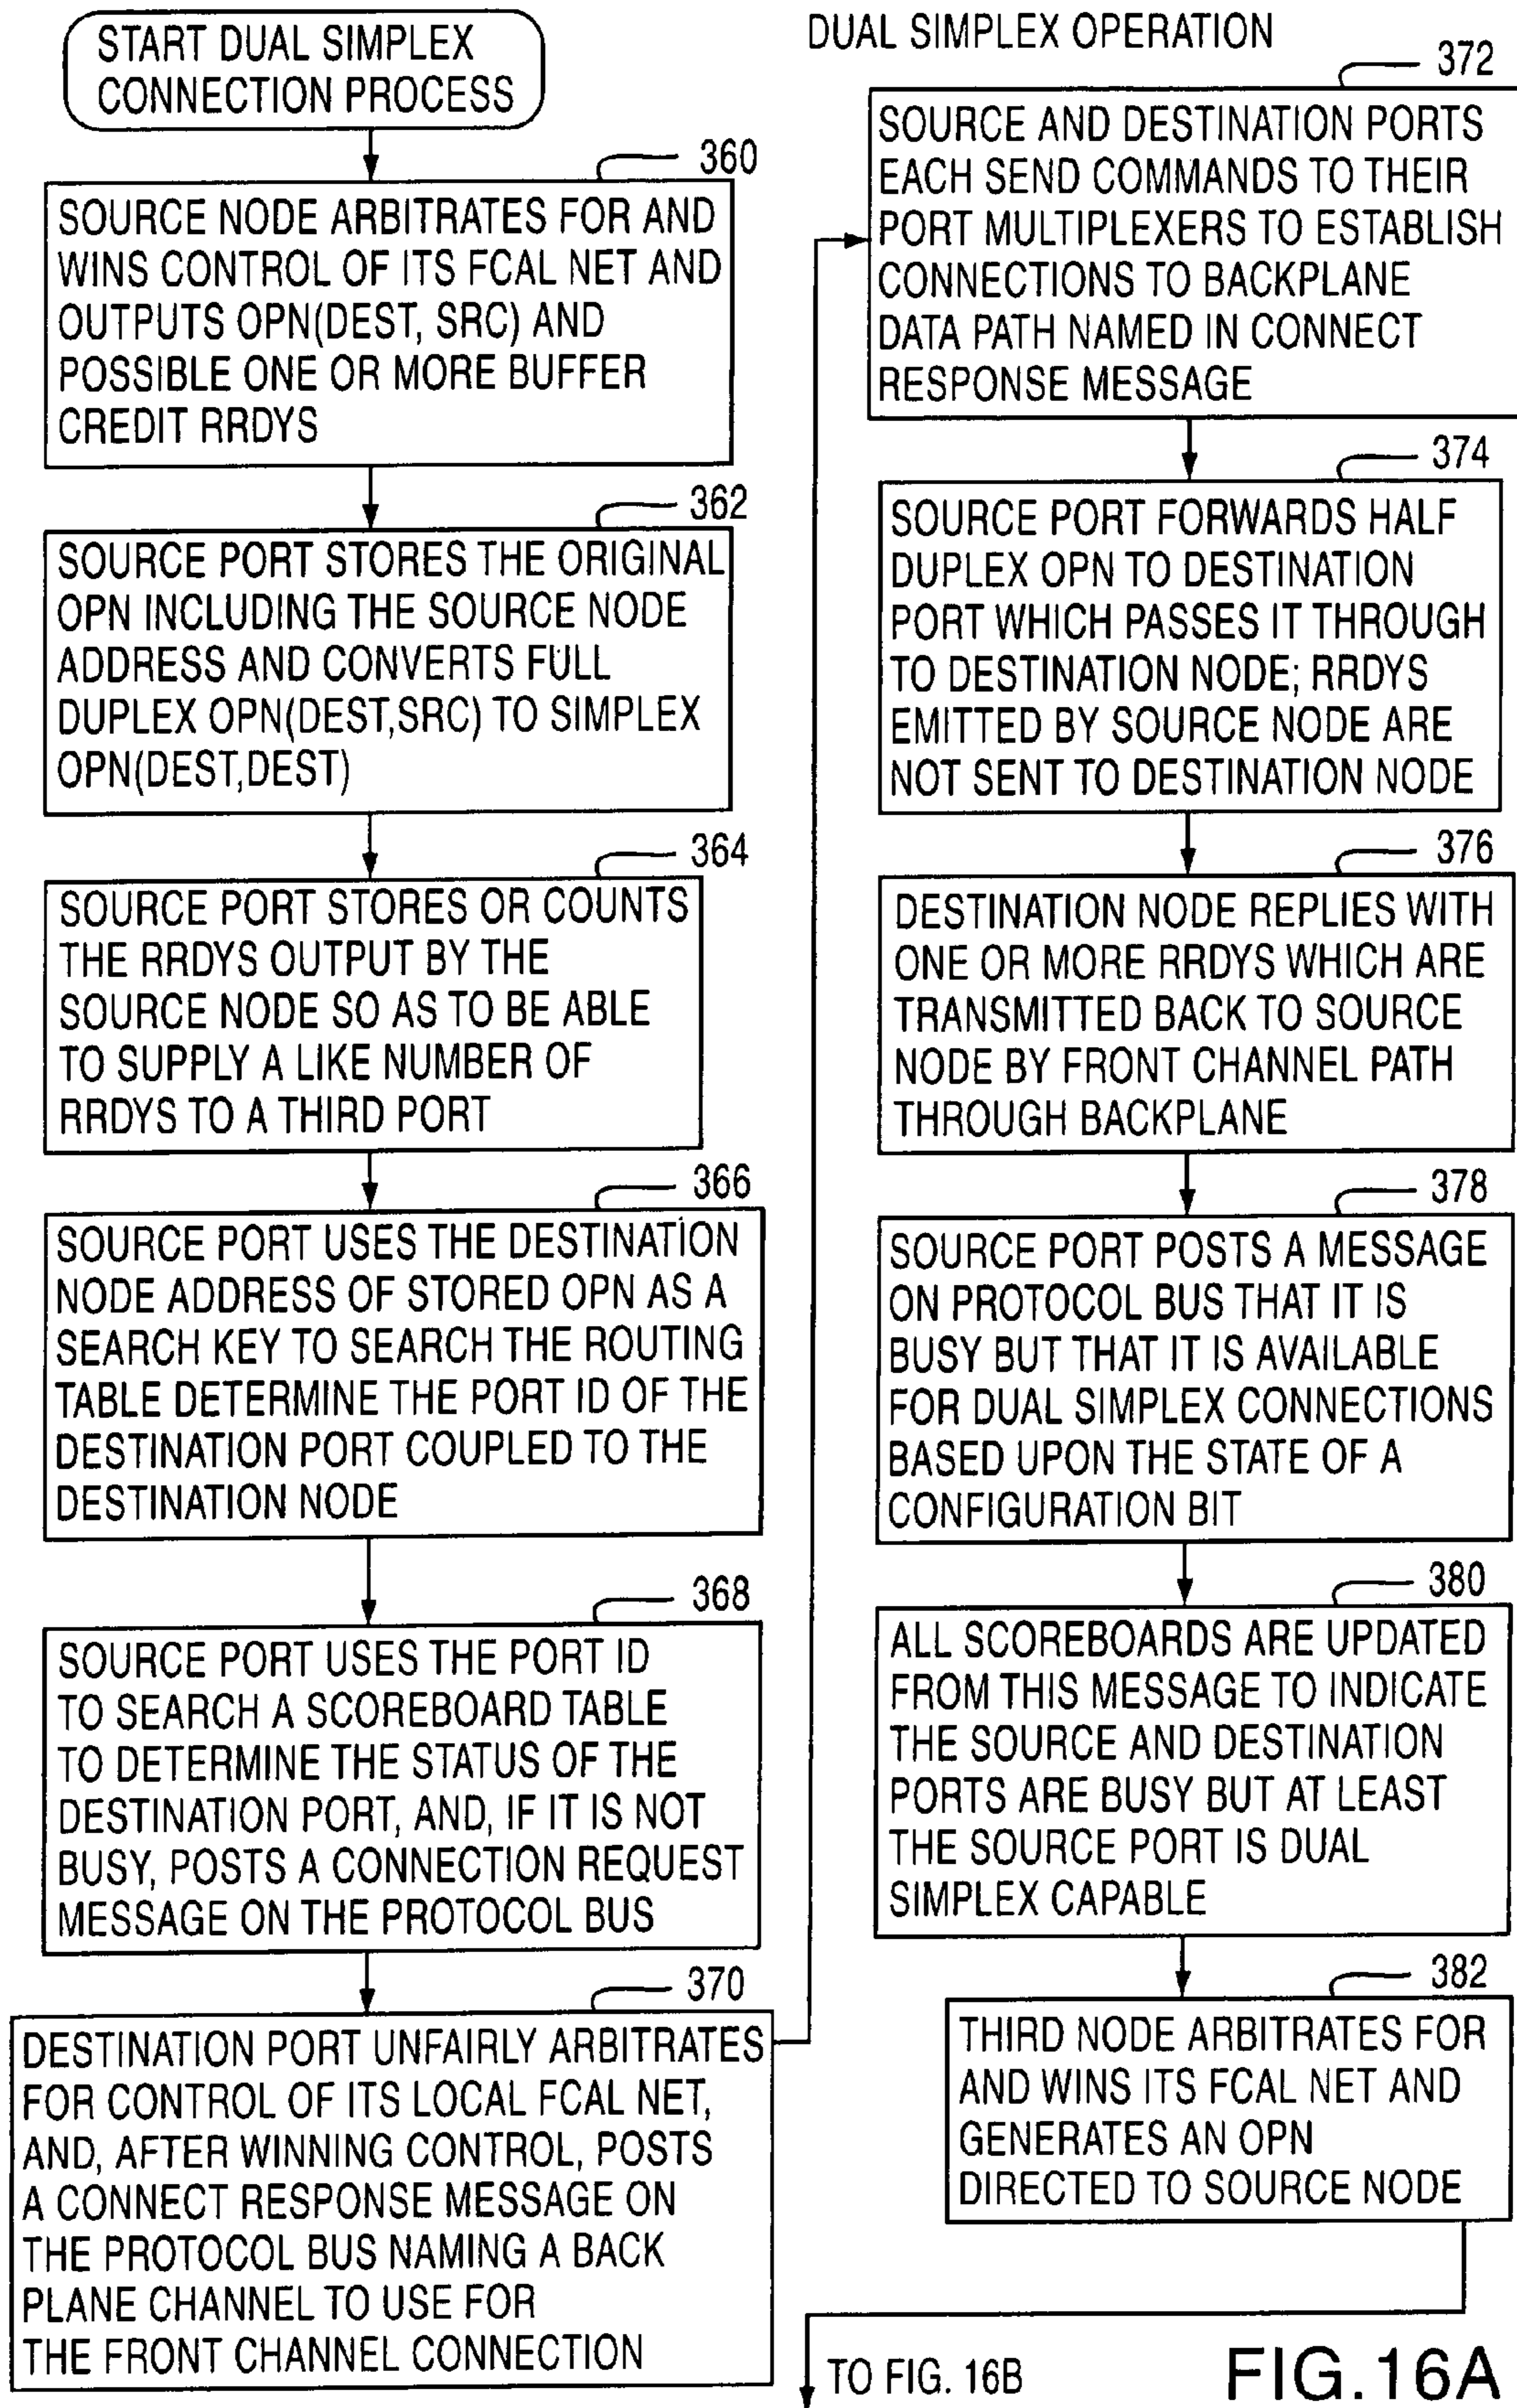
START DUAL SIMPLEX CONNECTION PROCESS

360
SOURCE NODE ARBITRATES FOR AND WINS CONTROL OF ITS FCAL NET AND OUTPUTS OPN(DEST, SRC) AND POSSIBLE ONE OR MORE BUFFER CREDIT RRDYS

362
SOURCE PORT STORES THE ORIGINAL OPN INCLUDING THE SOURCE NODE ADDRESS AND CONVERTS FULL DUPLEX OPN(DEST,SRC) TO SIMPLEX OPN(DEST,DEST)

364
SOURCE PORT STORES OR COUNTS THE RRDYS OUTPUT BY THE SOURCE NODE SO AS TO BE ABLE TO SUPPLY A LIKE NUMBER OF RRDYS TO A THIRD PORT

366
SOURCE PORT USES THE DESTINATION NODE ADDRESS OF STORED OPN AS A SEARCH KEY TO SEARCH THE ROUTING TABLE DETERMINE THE PORT ID OF THE DESTINATION PORT COUPLED TO THE DESTINATION NODE

368
SOURCE PORT USES THE PORT ID TO SEARCH A SCOREBOARD TABLE TO DETERMINE THE STATUS OF THE DESTINATION PORT, AND, IF IT IS NOT BUSY, POSTS A CONNECTION REQUEST MESSAGE ON THE PROTOCOL BUS

370
DESTINATION PORT UNFAIRLY ARBITRATES FOR CONTROL OF ITS LOCAL FCAL NET, AND, AFTER WINNING CONTROL, POSTS A CONNECT RESPONSE MESSAGE ON THE PROTOCOL BUS NAMING A BACK PLANE CHANNEL TO USE FOR THE FRONT CHANNEL CONNECTION

DUAL SIMPLEX OPERATION

372
SOURCE AND DESTINATION PORTS EACH SEND COMMANDS TO THEIR PORT MULTIPLEXERS TO ESTABLISH CONNECTIONS TO BACKPLANE DATA PATH NAMED IN CONNECT RESPONSE MESSAGE

374
SOURCE PORT FORWARDS HALF DUPLEX OPN TO DESTINATION PORT WHICH PASSES IT THROUGH TO DESTINATION NODE; RRDYS EMITTED BY SOURCE NODE ARE NOT SENT TO DESTINATION NODE

376
DESTINATION NODE REPLIES WITH ONE OR MORE RRDYS WHICH ARE TRANSMITTED BACK TO SOURCE NODE BY FRONT CHANNEL PATH THROUGH BACKPLANE

378
SOURCE PORT POSTS A MESSAGE ON PROTOCOL BUS THAT IT IS BUSY BUT THAT IT IS AVAILABLE FOR DUAL SIMPLEX CONNECTIONS BASED UPON THE STATE OF A CONFIGURATION BIT

380
ALL SCOREBOARDS ARE UPDATED FROM THIS MESSAGE TO INDICATE THE SOURCE AND DESTINATION PORTS ARE BUSY BUT AT LEAST THE SOURCE PORT IS DUAL SIMPLEX CAPABLE

382
THIRD NODE ARBITRATES FOR AND WINS ITS FCAL NET AND GENERATES AN OPN DIRECTED TO SOURCE NODE

TO FIG. 16B

FIG.16A